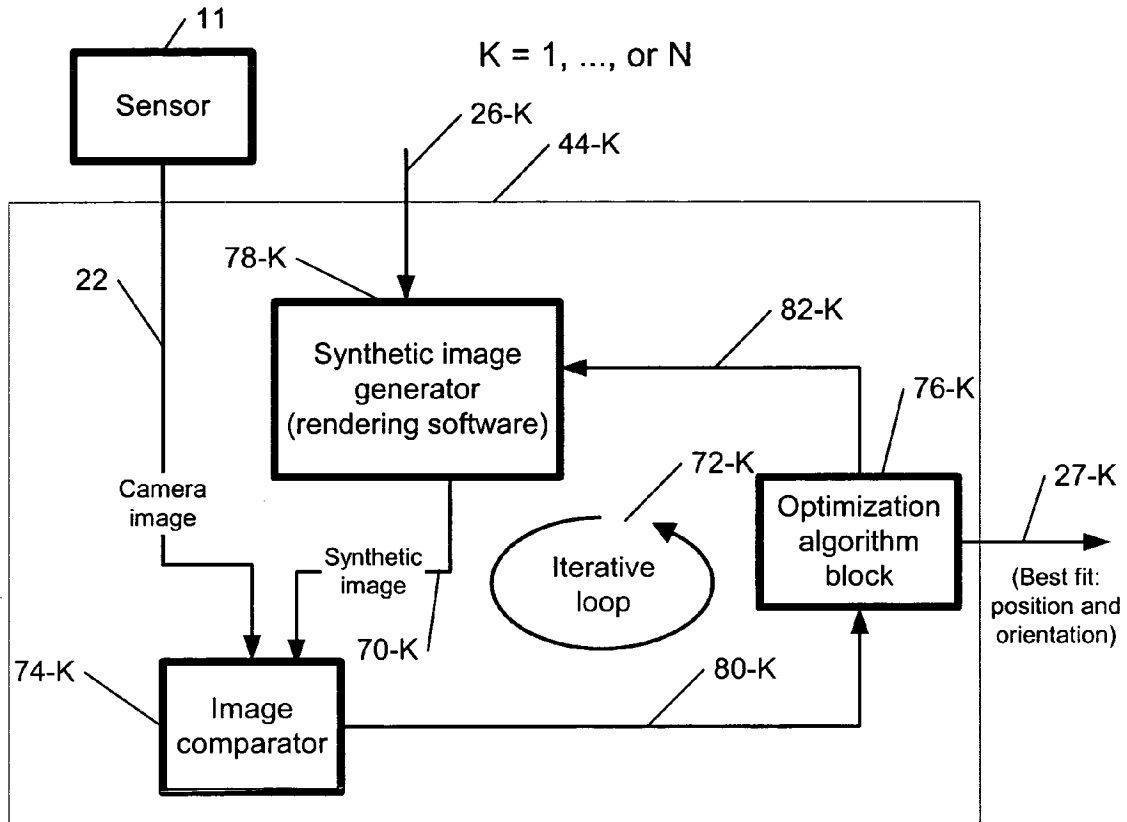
11

Sensor

K = 1, ..., or N

26-K

44-K

78-K

22

Synthetic image generator (rendering software)

82-K

76-K

72-K

Camera image

Optimization algorithm block

27-K

Synthetic image

Iterative loop

(Best fit: position and orientation)

70-K

74-K

80-K

Image comparator